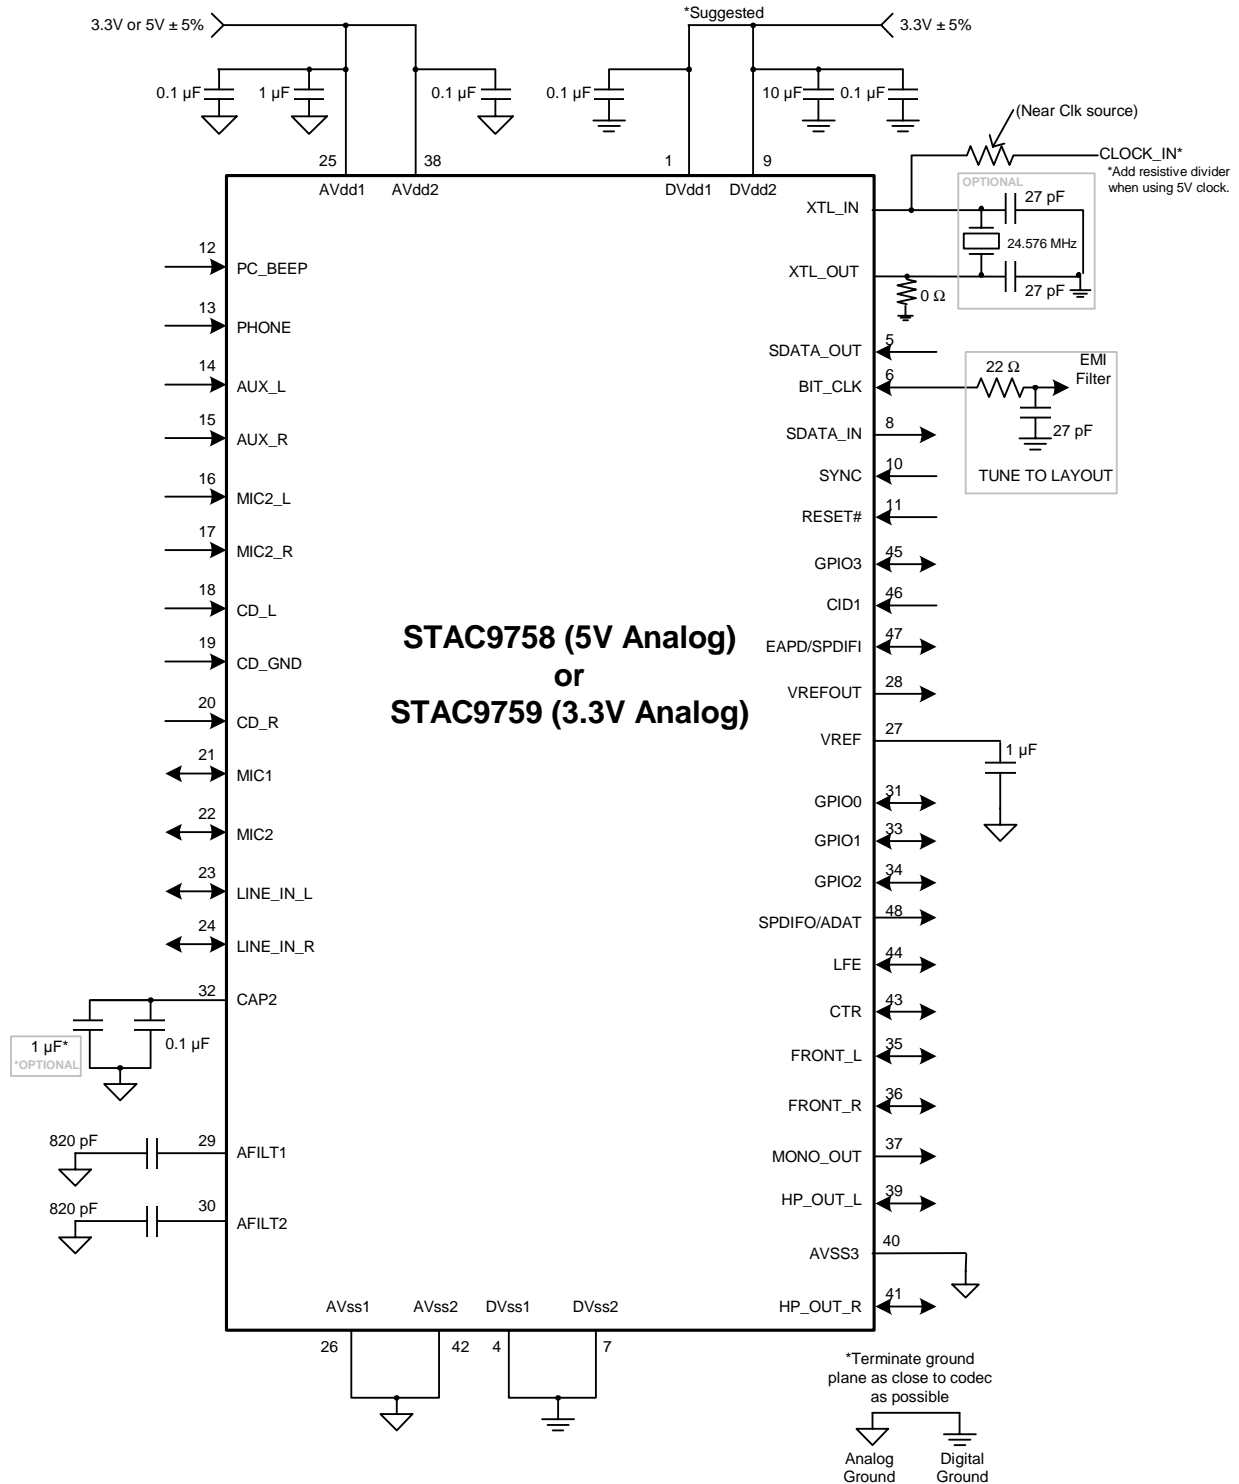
3.3V or 5V ± 5%

*Suggested

3.3V ± 5%

0.1 µF

1 µF

0.1 µF

0.1 µF

10 µF

0.1 µF

(Near Clk source)

CLOCK_IN*

*Add resistive divider when using 5V clock.

25

38

1

9

AVdd1

AVdd2

DVdd1

DVdd2

XTL_IN

OPTIONAL

27 pF

24.576 MHz

XTL_OUT

27 pF

0 Ω

12 PC_BEEP

13 PHONE

14 AUX_L

15 AUX_R

16 MIC2_L

17 MIC2_R

18 CD_L

19 CD_GND

20 CD_R

21 MIC1

22 MIC2

23 LINE_IN_L

24 LINE_IN_R

32 CAP2

1 µF*

*OPTIONAL

0.1 µF

820 pF

29 AFILT1

820 pF

30 AFILT2

SDATA_OUT 5

BIT_CLK 6

22 Ω

EMI Filter

27 pF

TUNE TO LAYOUT

SDATA_IN 8

SYNC 10

RESET# 11

GPIO3 45

CID1 46

EAPD/SPDIFI 47

VREFOUT 28

VREF 27

1 µF

GPIO0 31

GPIO1 33

GPIO2 34

SPDIFO/ADAT 48

LFE 44

CTR 43

FRONT_L 35

FRONT_R 36

MONO_OUT 37

HP_OUT_L 39

AVSS3 40

HP_OUT_R 41

STAC9758 (5V Analog)
or
STAC9759 (3.3V Analog)

AVss1

AVss2

DVss1

DVss2

26

42

4

7

*Terminate ground plane as close to codec as possible

Analog Ground

Digital Ground